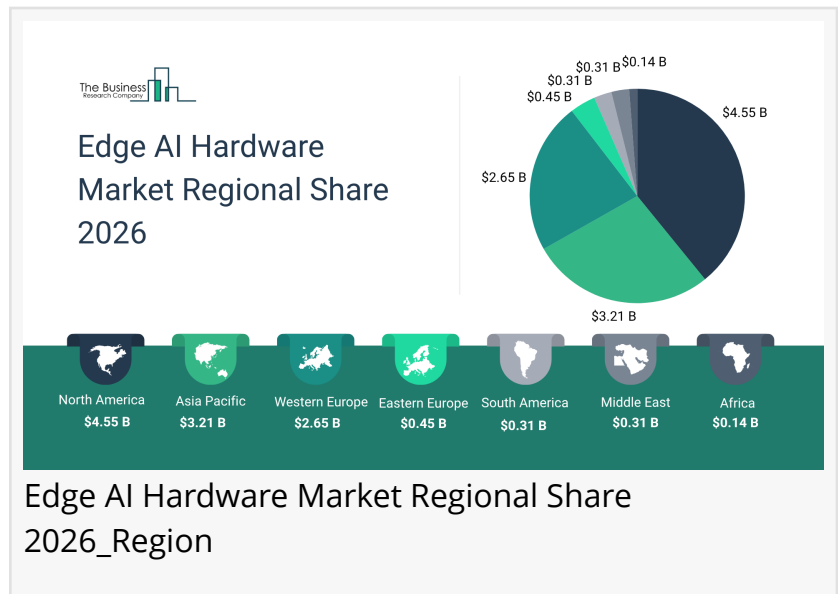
The Business Research Company

Edge AI Hardware Market Regional Share 2026

$0.31 B
$0.14 B
$0.31 B
$0.45 B
$4.55 B
$2.65 B
$3.21 B

North America
$4.55 B

Asia Pacific
$3.21 B

Western Europe
$2.65 B

Eastern Europe
$0.45 B

South America
$0.31 B

Middle East
$0.31 B

Africa
$0.14 B

Edge AI Hardware Market Regional Share 2026_Region